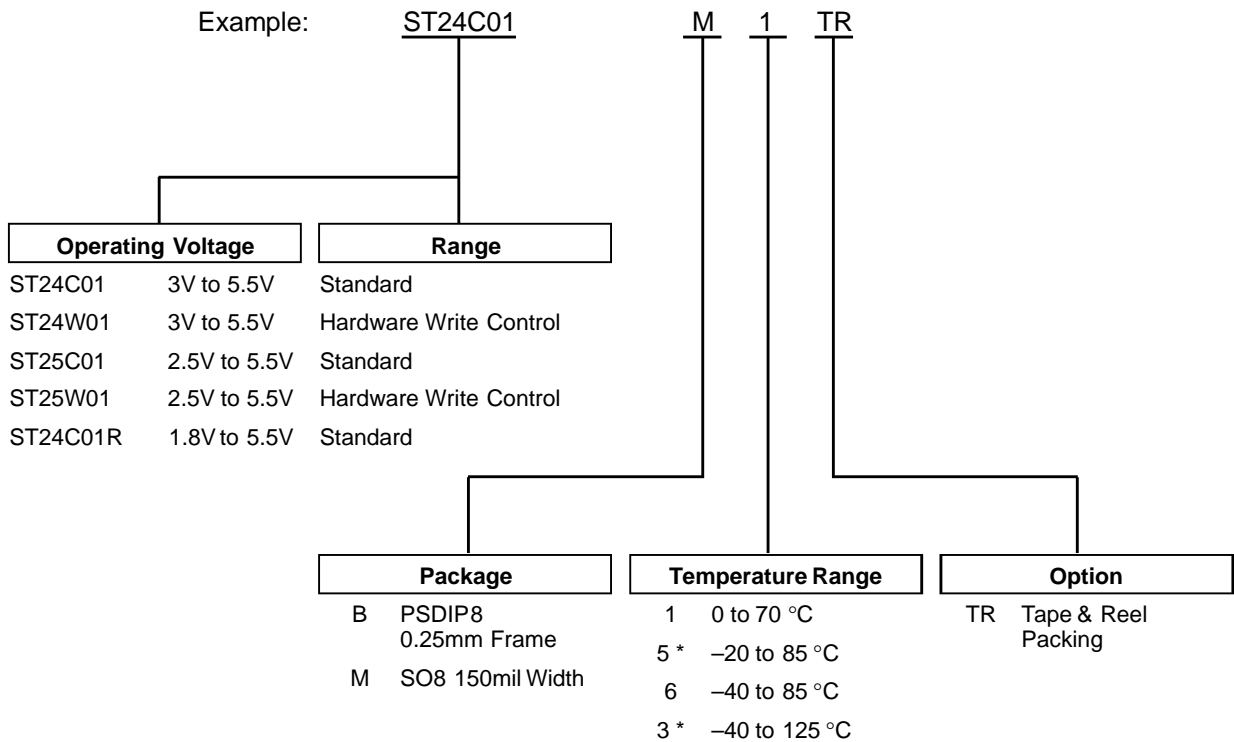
Example: ST24C01 M 1 TR

| Operating Voltage | | Range |
|---|---|---|
| ST24C01 | 3V to 5.5V | Standard |
| ST24W01 | 3V to 5.5V | Hardware Write Control |
| ST25C01 | 2.5V to 5.5V | Standard |
| ST25W01 | 2.5V to 5.5V | Hardware Write Control |
| ST24C01R | 1.8V to 5.5V | Standard |

Package
B PSDIP8 0.25mm Frame
M SO8 150mil Width

Temperature Range
1 0 to 70 °C
5 * –20 to 85 °C
6 –40 to 85 °C
3 * –40 to 125 °C

Option
TR Tape & Reel Packing